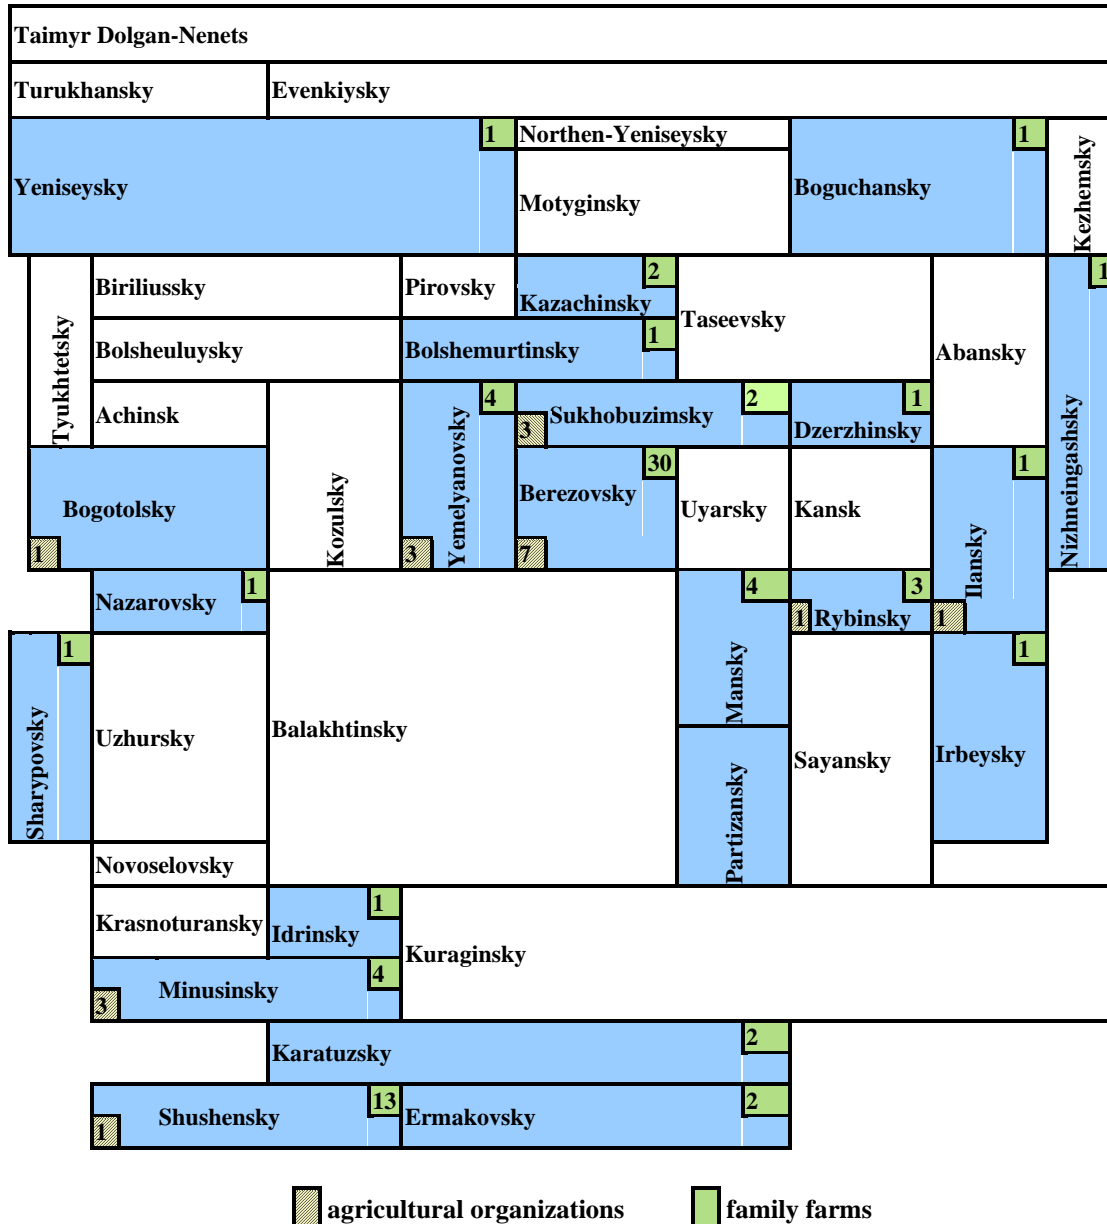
Taimyr Dolgan-Nenets

Turukhansky

Evenkiysky

1 Yeniseysky

Northen-Yeniseysky

Motyginsky

1 Boguchansky

Kezhemsky

Tyukhtetsky

Biriliussky

Pirovsky

2 Kazachinsky

Taseevsky

Abansky

1

Nizhneingashsky

Bolsheuluysky

1 Bolshemurtinsky

Achinsk

4 Yemelyanovsky

3

3 Sukhobuzimsky

2

1 Dzerzhinsky

Bogotolsky

1

Kozulsky

30 Berezovsky

7

Uyarsky

Kansk

1 Ilansky

1

1 Nazarovsky

4 Mansky

3

1 Rybinsky

1 Sharypovsky

Uzhursky

Balakhtinsky

Partizansky

Sayansky

1 Irbeysky

Novoselovsky

Krasnoturansky

1 Idrinsky

Kuraginsky

4 Minusinsky

3

2 Karatuzsky

Shushensky 13

1

Ermakovsky 2

agricultural organizations

family farms